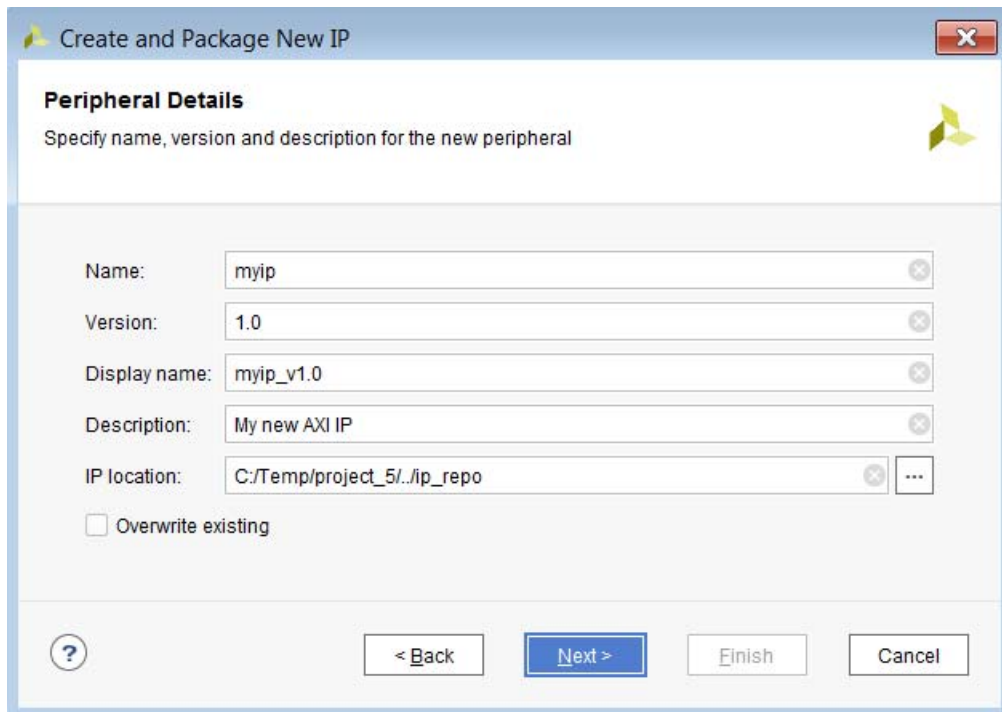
Create and Package New IP

Peripheral Details

Specify name, version and description for the new peripheral

Name: myip

Version: 1.0

Display name: myip_v1.0

Description: My new AXI IP

IP location: C:/Temp/project_5/../ip_repo ...

Overwrite existing

?

< Back

Next >

Finish

Cancel